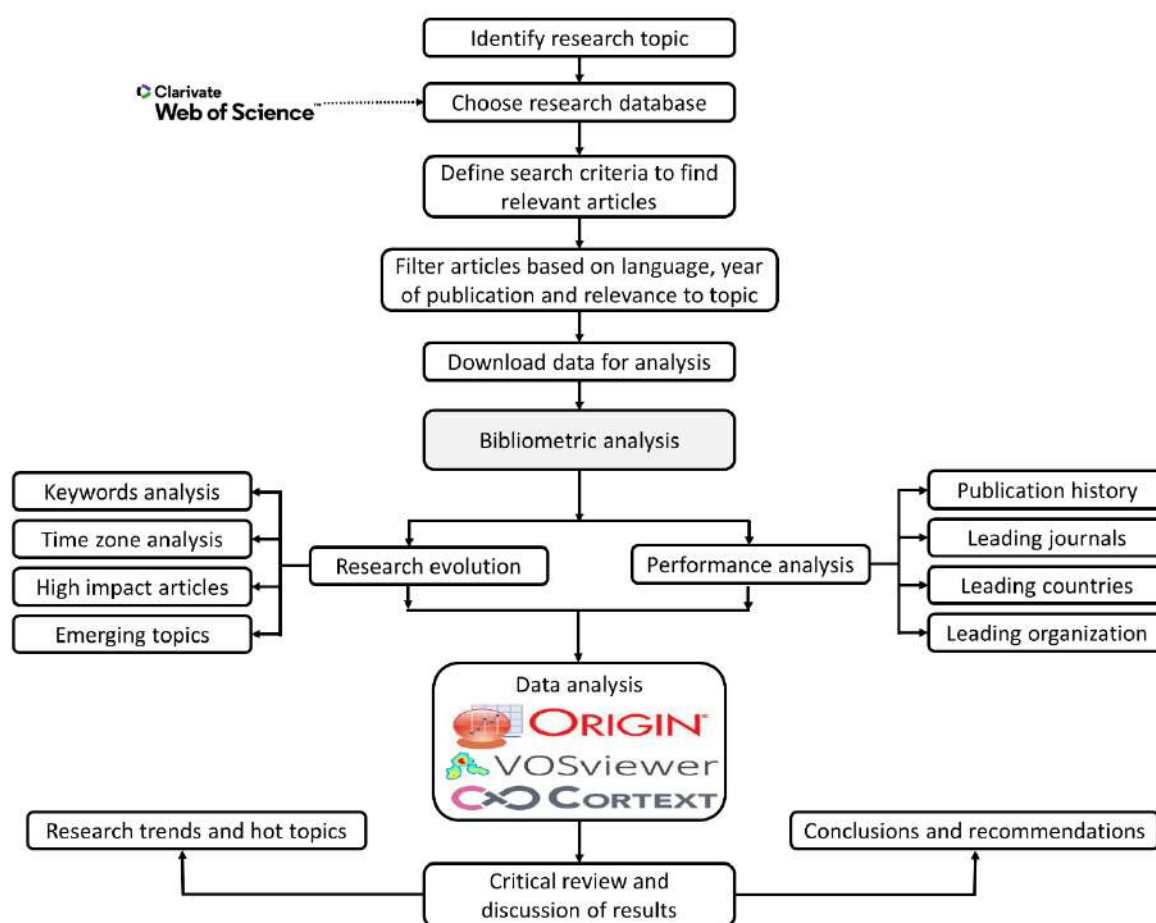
Identify research topic

Clarivate
Web of Science

Choose research database

Define search criteria to find relevant articles

Filter articles based on language, year of publication and relevance to topic

Download data for analysis

Bibliometric analysis

Keywords analysis

Time zone analysis

High impact articles

Emerging topics

Research evolution

Performance analysis

Publication history

Leading journals

Leading countries

Leading organization

Data analysis

ORIGIN

VOSviewer

CORTEXT

Research trends and hot topics

Conclusions and recommendations

Critical review and discussion of results